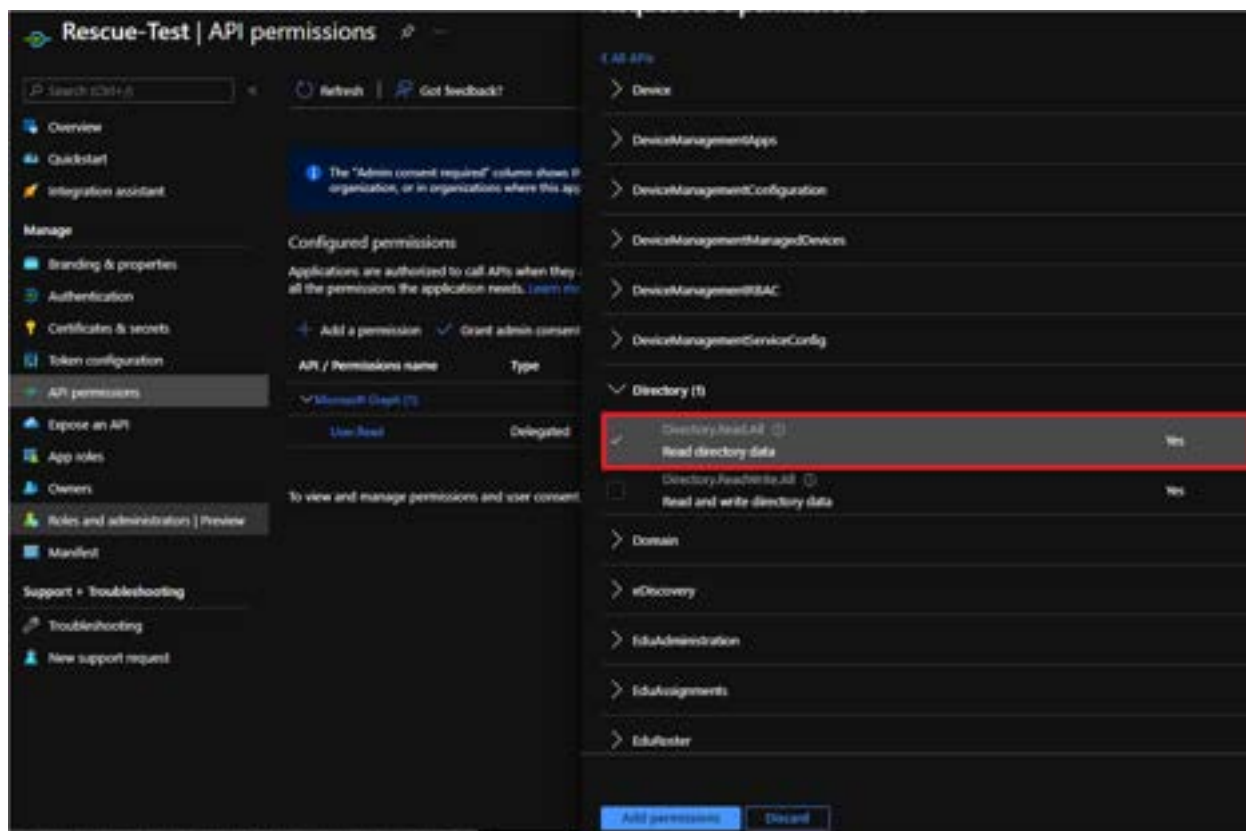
Rescue-Test | API permissions

Search (Ctrl+/)

Overview

Quickstart

Integration assistant

Manage

Branding & properties

Authentication

Certificates & secrets

Token configuration

API permissions

Expose an API

App roles

Owners

Roles and administrators | Preview

Manifest

Support + Troubleshooting

Troubleshooting

New support request

Refresh | Got feedback?

The "Admin consent required" column shows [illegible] organization, or in organizations where this ap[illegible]

Configured permissions

Applications are authorized to call APIs when they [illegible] all the permissions the application needs. Learn m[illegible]

+ Add a permission ✓ Grant admin consent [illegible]

| API / Permissions name | Type |
|---|---|
| ∨ Microsoft Graph (1) | |
| User.Read | Delegated |

To view and manage permissions and user consent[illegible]

< All APIs

> Device

> DeviceManagementApps

> DeviceManagementConfiguration

> DeviceManagementManagedDevices

> DeviceManagementRBAC

> DeviceManagementServiceConfig

∨ Directory (1)

Directory.Read.All ⓘ
Read directory data — Yes

Directory.ReadWrite.All ⓘ
Read and write directory data — Yes

> Domain

> eDiscovery

> EduAdministration

> EduAssignments

> EduRoster

Add permissions Discard